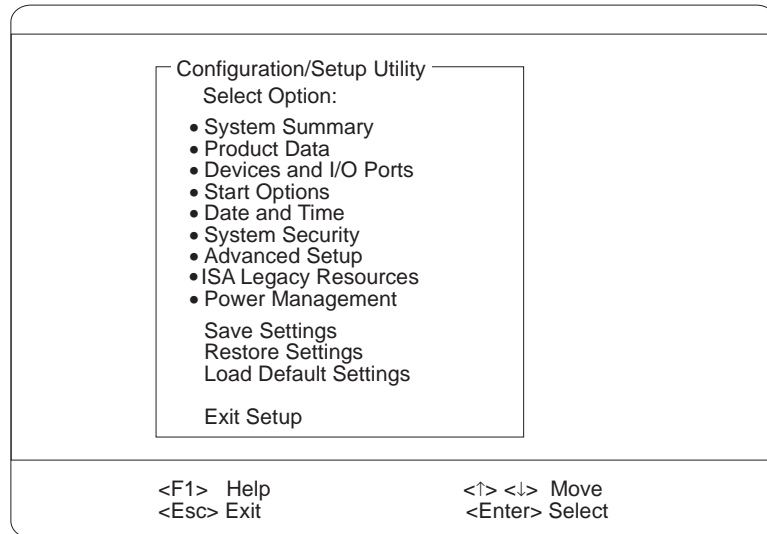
Configuration/Setup Utility

Select Option:

• System Summary
• Product Data
• Devices and I/O Ports
• Start Options
• Date and Time
• System Security
• Advanced Setup
• ISA Legacy Resources
• Power Management

Save Settings
Restore Settings
Load Default Settings

Exit Setup

<F1> Help
<Esc> Exit

<↑> <↓> Move
<Enter> Select